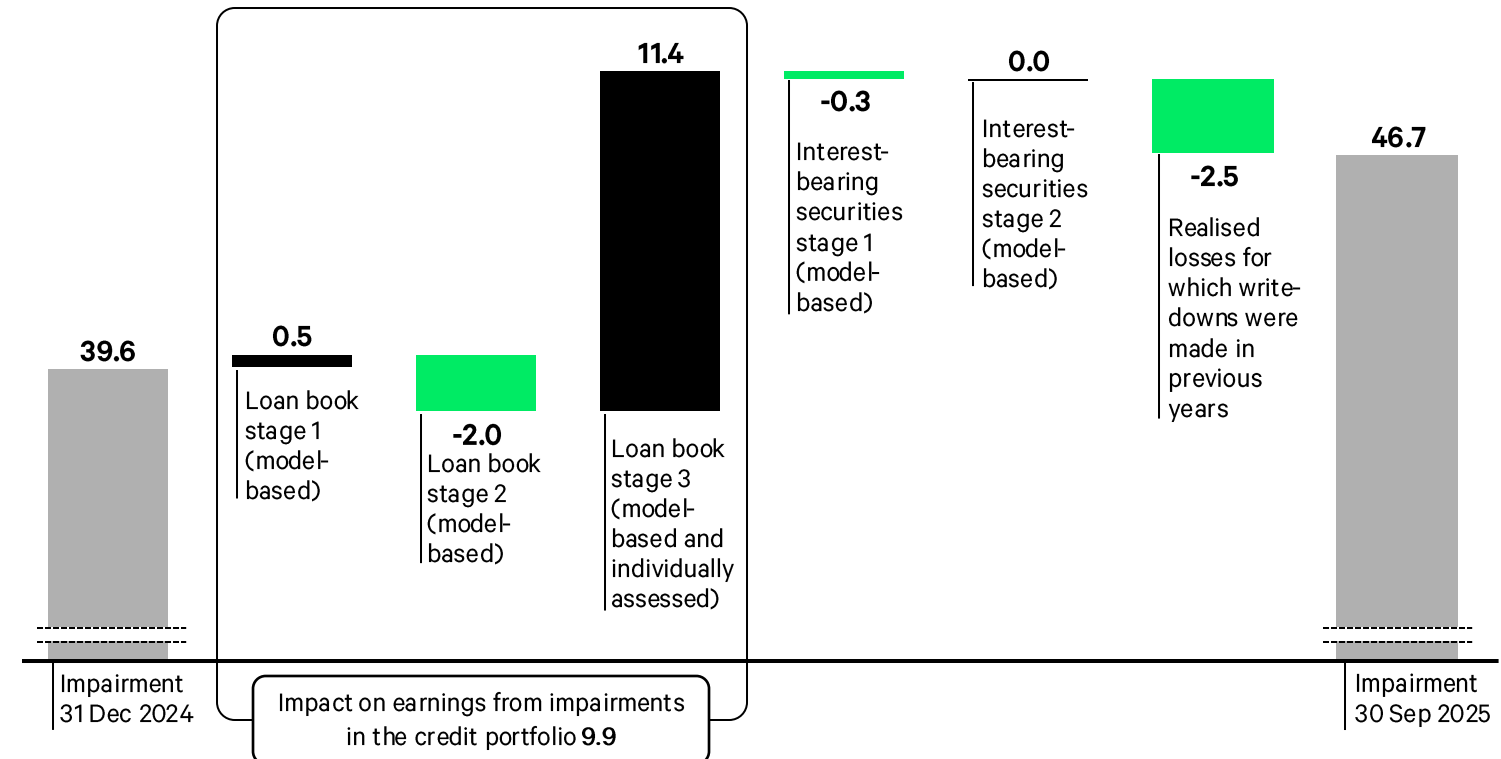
39.6

Impairment 31 Dec 2024

0.5

Loan book stage 1 (model-based)

-2.0

Loan book stage 2 (model-based)

11.4

Loan book stage 3 (model-based and individually assessed)

Impact on earnings from impairments in the credit portfolio 9.9

-0.3

Interest-bearing securities stage 1 (model-based)

0.0

Interest-bearing securities stage 2 (model-based)

-2.5

Realised losses for which write-downs were made in previous years

46.7

Impairment 30 Sep 2025